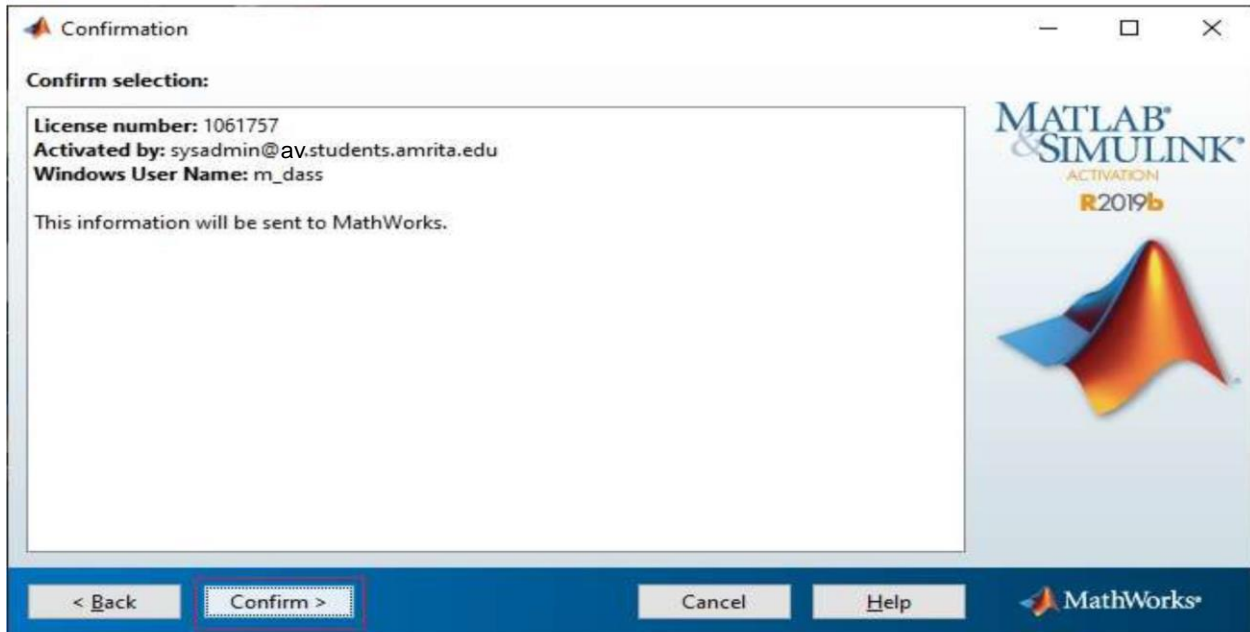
Confirmation

Confirm selection:

License number: 1061757
Activated by: sysadmin@av.students.amrita.edu
Windows User Name: m_dass

This information will be sent to MathWorks.

MATLAB®
&SIMULINK®
ACTIVATION
R2019b

< Back
Confirm >
Cancel
Help
MathWorks®